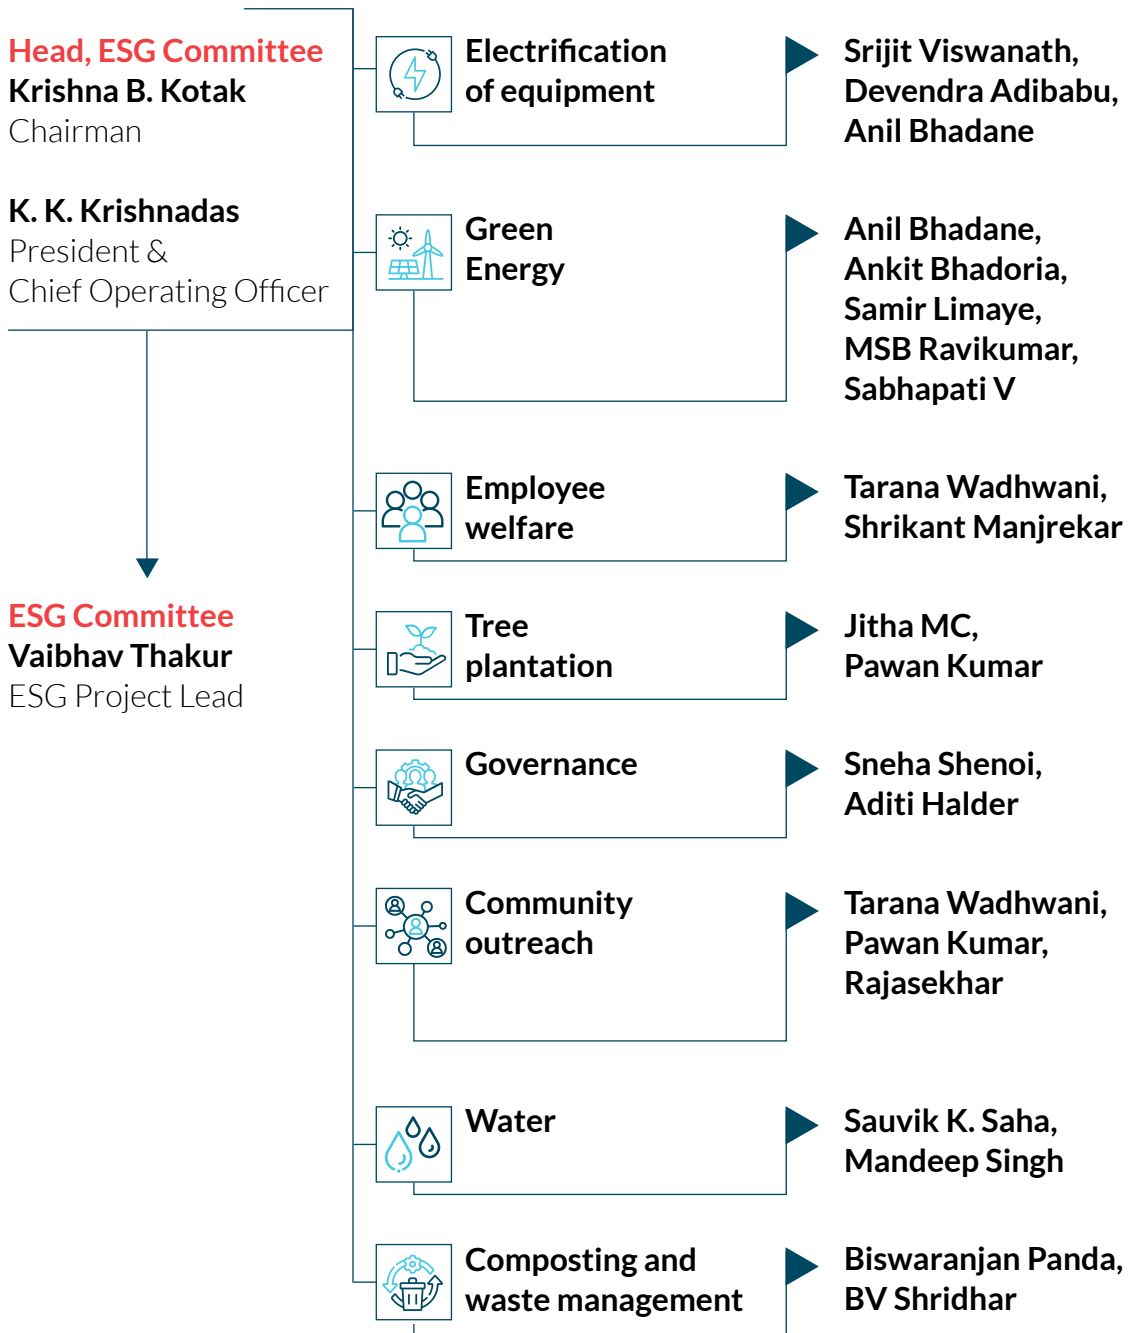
Head, ESG Committee
Krishna B. Kotak
Chairman

K. K. Krishnadas
President &
Chief Operating Officer

ESG Committee
Vaibhav Thakur
ESG Project Lead

Electrification of equipment
Srijit Viswanath, Devendra Adibabu, Anil Bhadane

Green Energy
Anil Bhadane, Ankit Bhadoria, Samir Limaye, MSB Ravikumar, Sabhapati V

Employee welfare
Tarana Wadhwani, Shrikant Manjrekar

Tree plantation
Jitha MC, Pawan Kumar

Governance
Sneha Shenoi, Aditi Halder

Community outreach
Tarana Wadhwani, Pawan Kumar, Rajasekhar

Water
Sauvik K. Saha, Mandeep Singh

Composting and waste management
Biswaranjan Panda, BV Shridhar